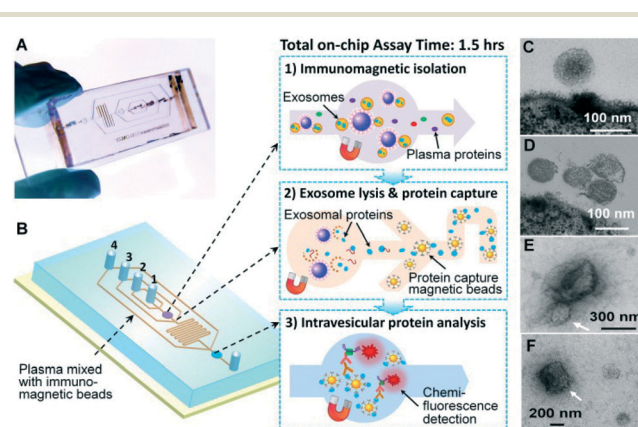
A

B

4 3 2 1

Plasma mixed with immunomagnetic beads

Total on-chip Assay Time: 1.5 hrs

1) Immunomagnetic isolation

Exosomes

Plasma proteins

2) Exosome lysis & protein capture

Exosomal proteins

Protein capture magnetic beads

3) Intravesicular protein analysis

Chemifluorescence detection

C

100 nm

D

100 nm

E

300 nm

F

200 nm